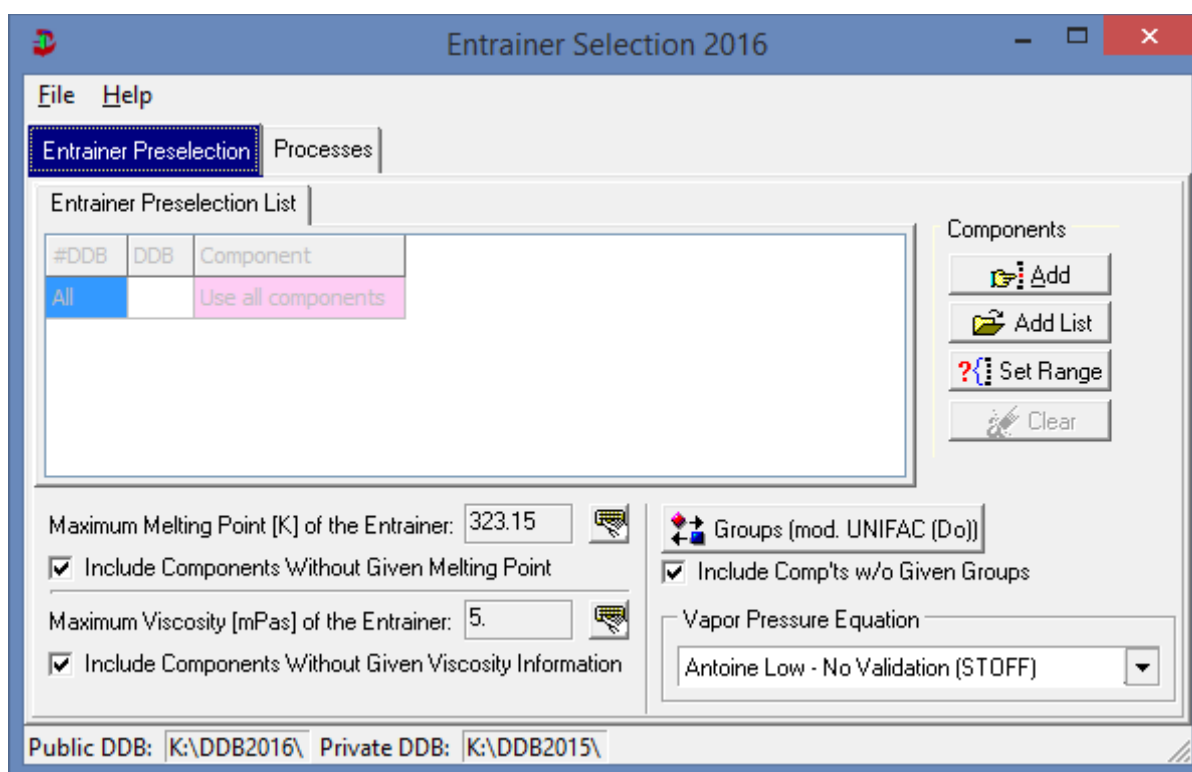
Entrainer Selection 2016

File Help

Entrainer Preselection Processes

Entrainer Preselection List

| #DDB | DDB | Component |
|---|---|---|
| All | | Use all components |

Components

Add

Add List

Set Range

Clear

Maximum Melting Point [K] of the Entrainer: 323.15

Include Components Without Given Melting Point

Maximum Viscosity [mPas] of the Entrainer: 5.

Include Components Without Given Viscosity Information

Groups (mod. UNIFAC (Do))

Include Comp'ts w/o Given Groups

Vapor Pressure Equation

Antoine Low - No Validation (STOFF)

Public DDB: K:\DDB2016\ Private DDB: K:\DDB2015\